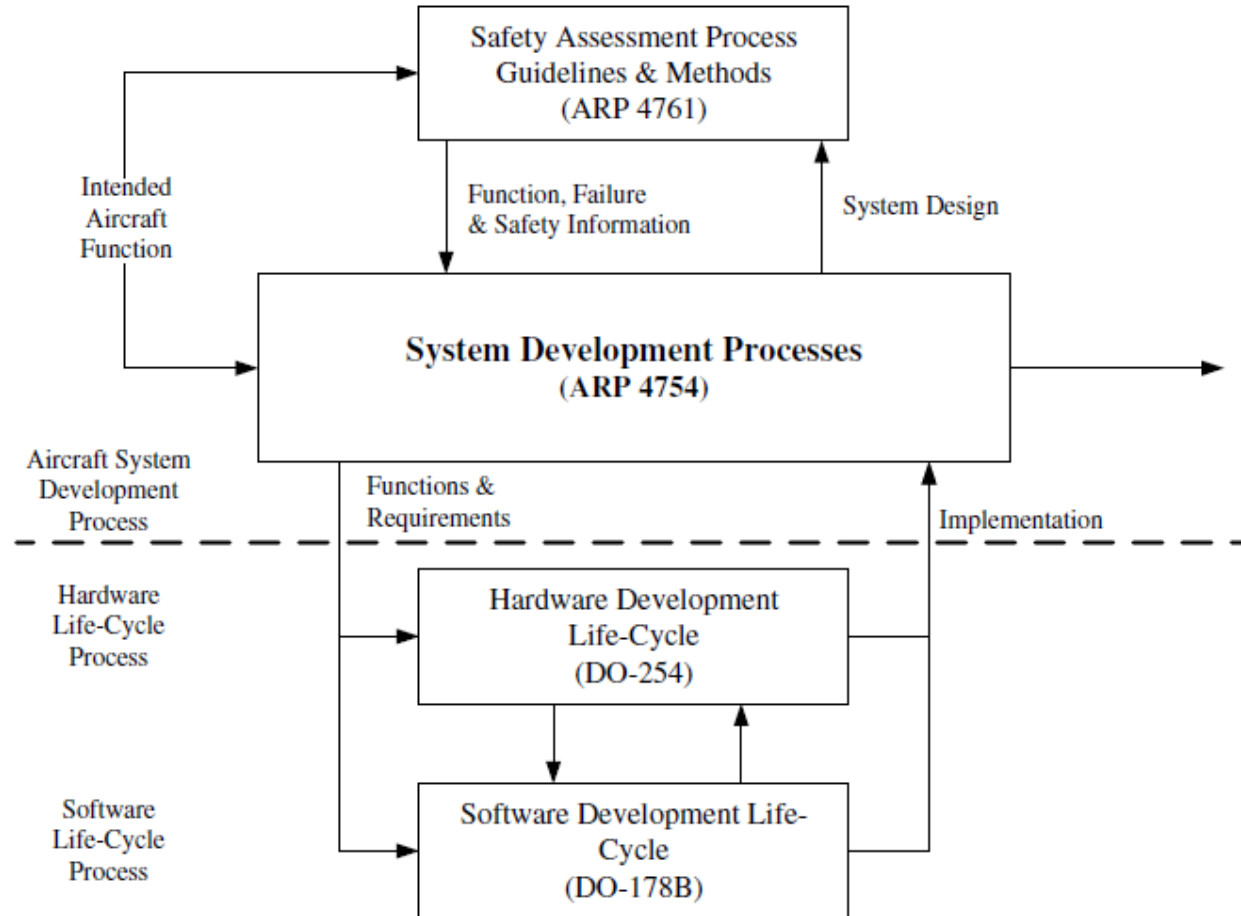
Safety Assessment Process Guidelines & Methods (ARP 4761)

Intended Aircraft Function

Function, Failure & Safety Information

System Design

System Development Processes (ARP 4754)

Aircraft System Development Process

Functions & Requirements

Implementation

Hardware Life-Cycle Process

Hardware Development Life-Cycle (DO-254)

Software Life-Cycle Process

Software Development Life-Cycle (DO-178B)